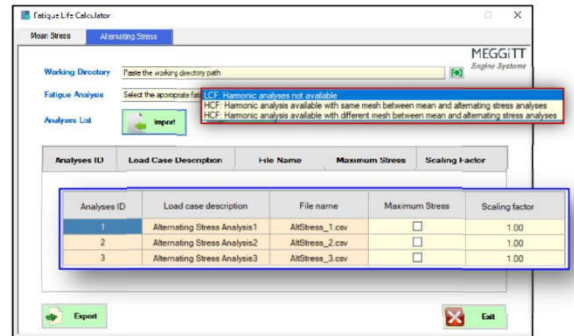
Fatigue Life Calculator

Mean Stress | Alternating Stress

MEGGITT
Engine Systems

Working Directory: Paste the working directory path

Fatigue Analysis: Select the appropriate fati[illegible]

LCF: Harmonic analyses not available
HCF: Harmonic analysis available with same mesh between mean and alternating stress analyses
HCF: Harmonic analysis available with different mesh between mean and alternating stress analyses

Analyses List: Import

| Analyses ID | Load Case Description | File Name | Maximum Stress | Scaling Factor |
|---|---|---|---|---|

| Analyses ID | Load case description | File name | Maximum Stress | Scaling factor |
|---|---|---|---|---|
| 1 | Alternating Stress Analysis1 | AltStress_1.csv | ☐ | 1.00 |
| 2 | Alternating Stress Analysis2 | AltStress_2.csv | ☐ | 1.00 |
| 3 | Alternating Stress Analysis3 | AltStress_3.csv | ☐ | 1.00 |

Export

Exit